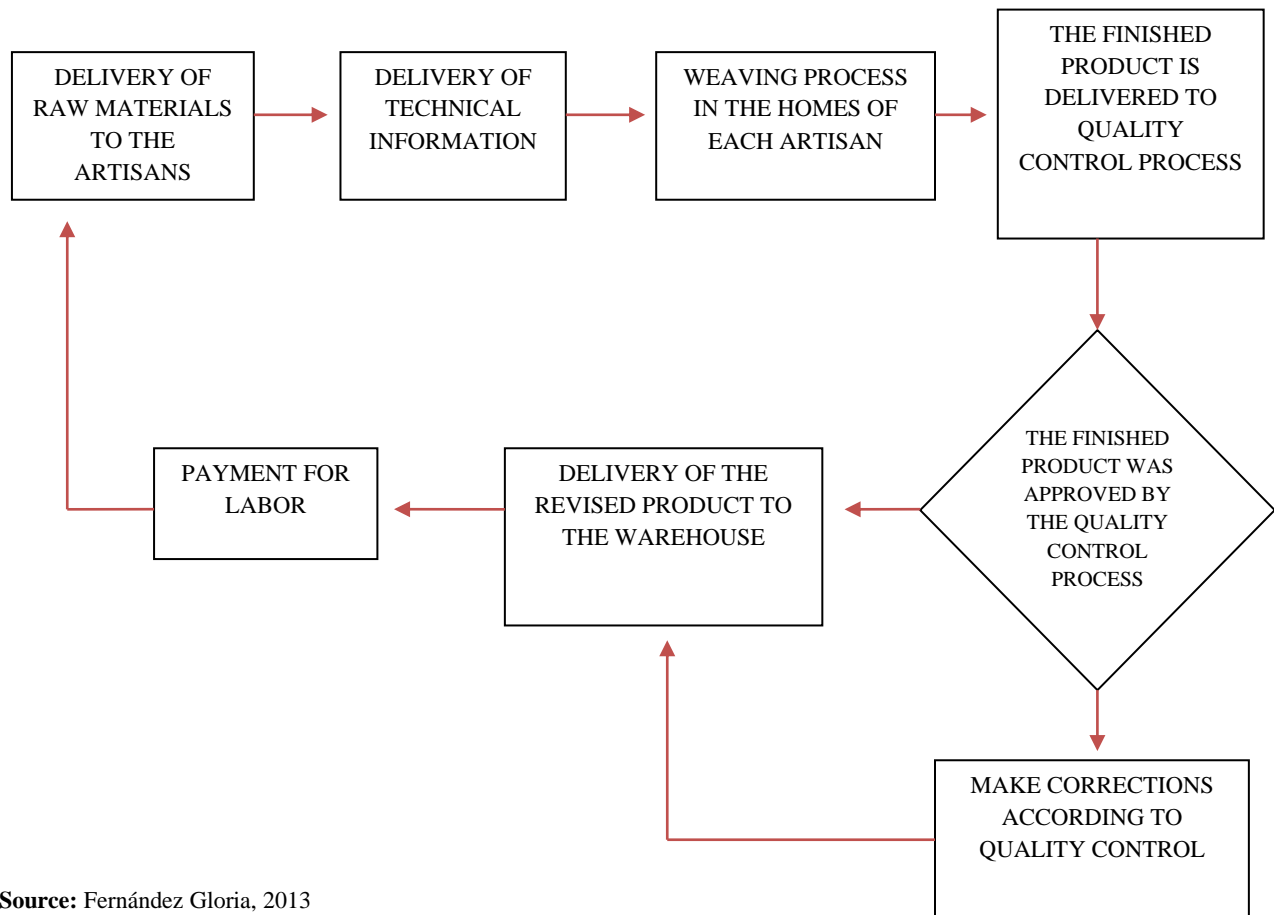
DELIVERY OF RAW MATERIALS TO THE ARTISANS

DELIVERY OF TECHNICAL INFORMATION

WEAVING PROCESS IN THE HOMES OF EACH ARTISAN

THE FINISHED PRODUCT IS DELIVERED TO QUALITY CONTROL PROCESS

THE FINISHED PRODUCT WAS APPROVED BY THE QUALITY CONTROL PROCESS

DELIVERY OF THE REVISED PRODUCT TO THE WAREHOUSE

PAYMENT FOR LABOR

MAKE CORRECTIONS ACCORDING TO QUALITY CONTROL

**Source:** Fernández Gloria, 2013